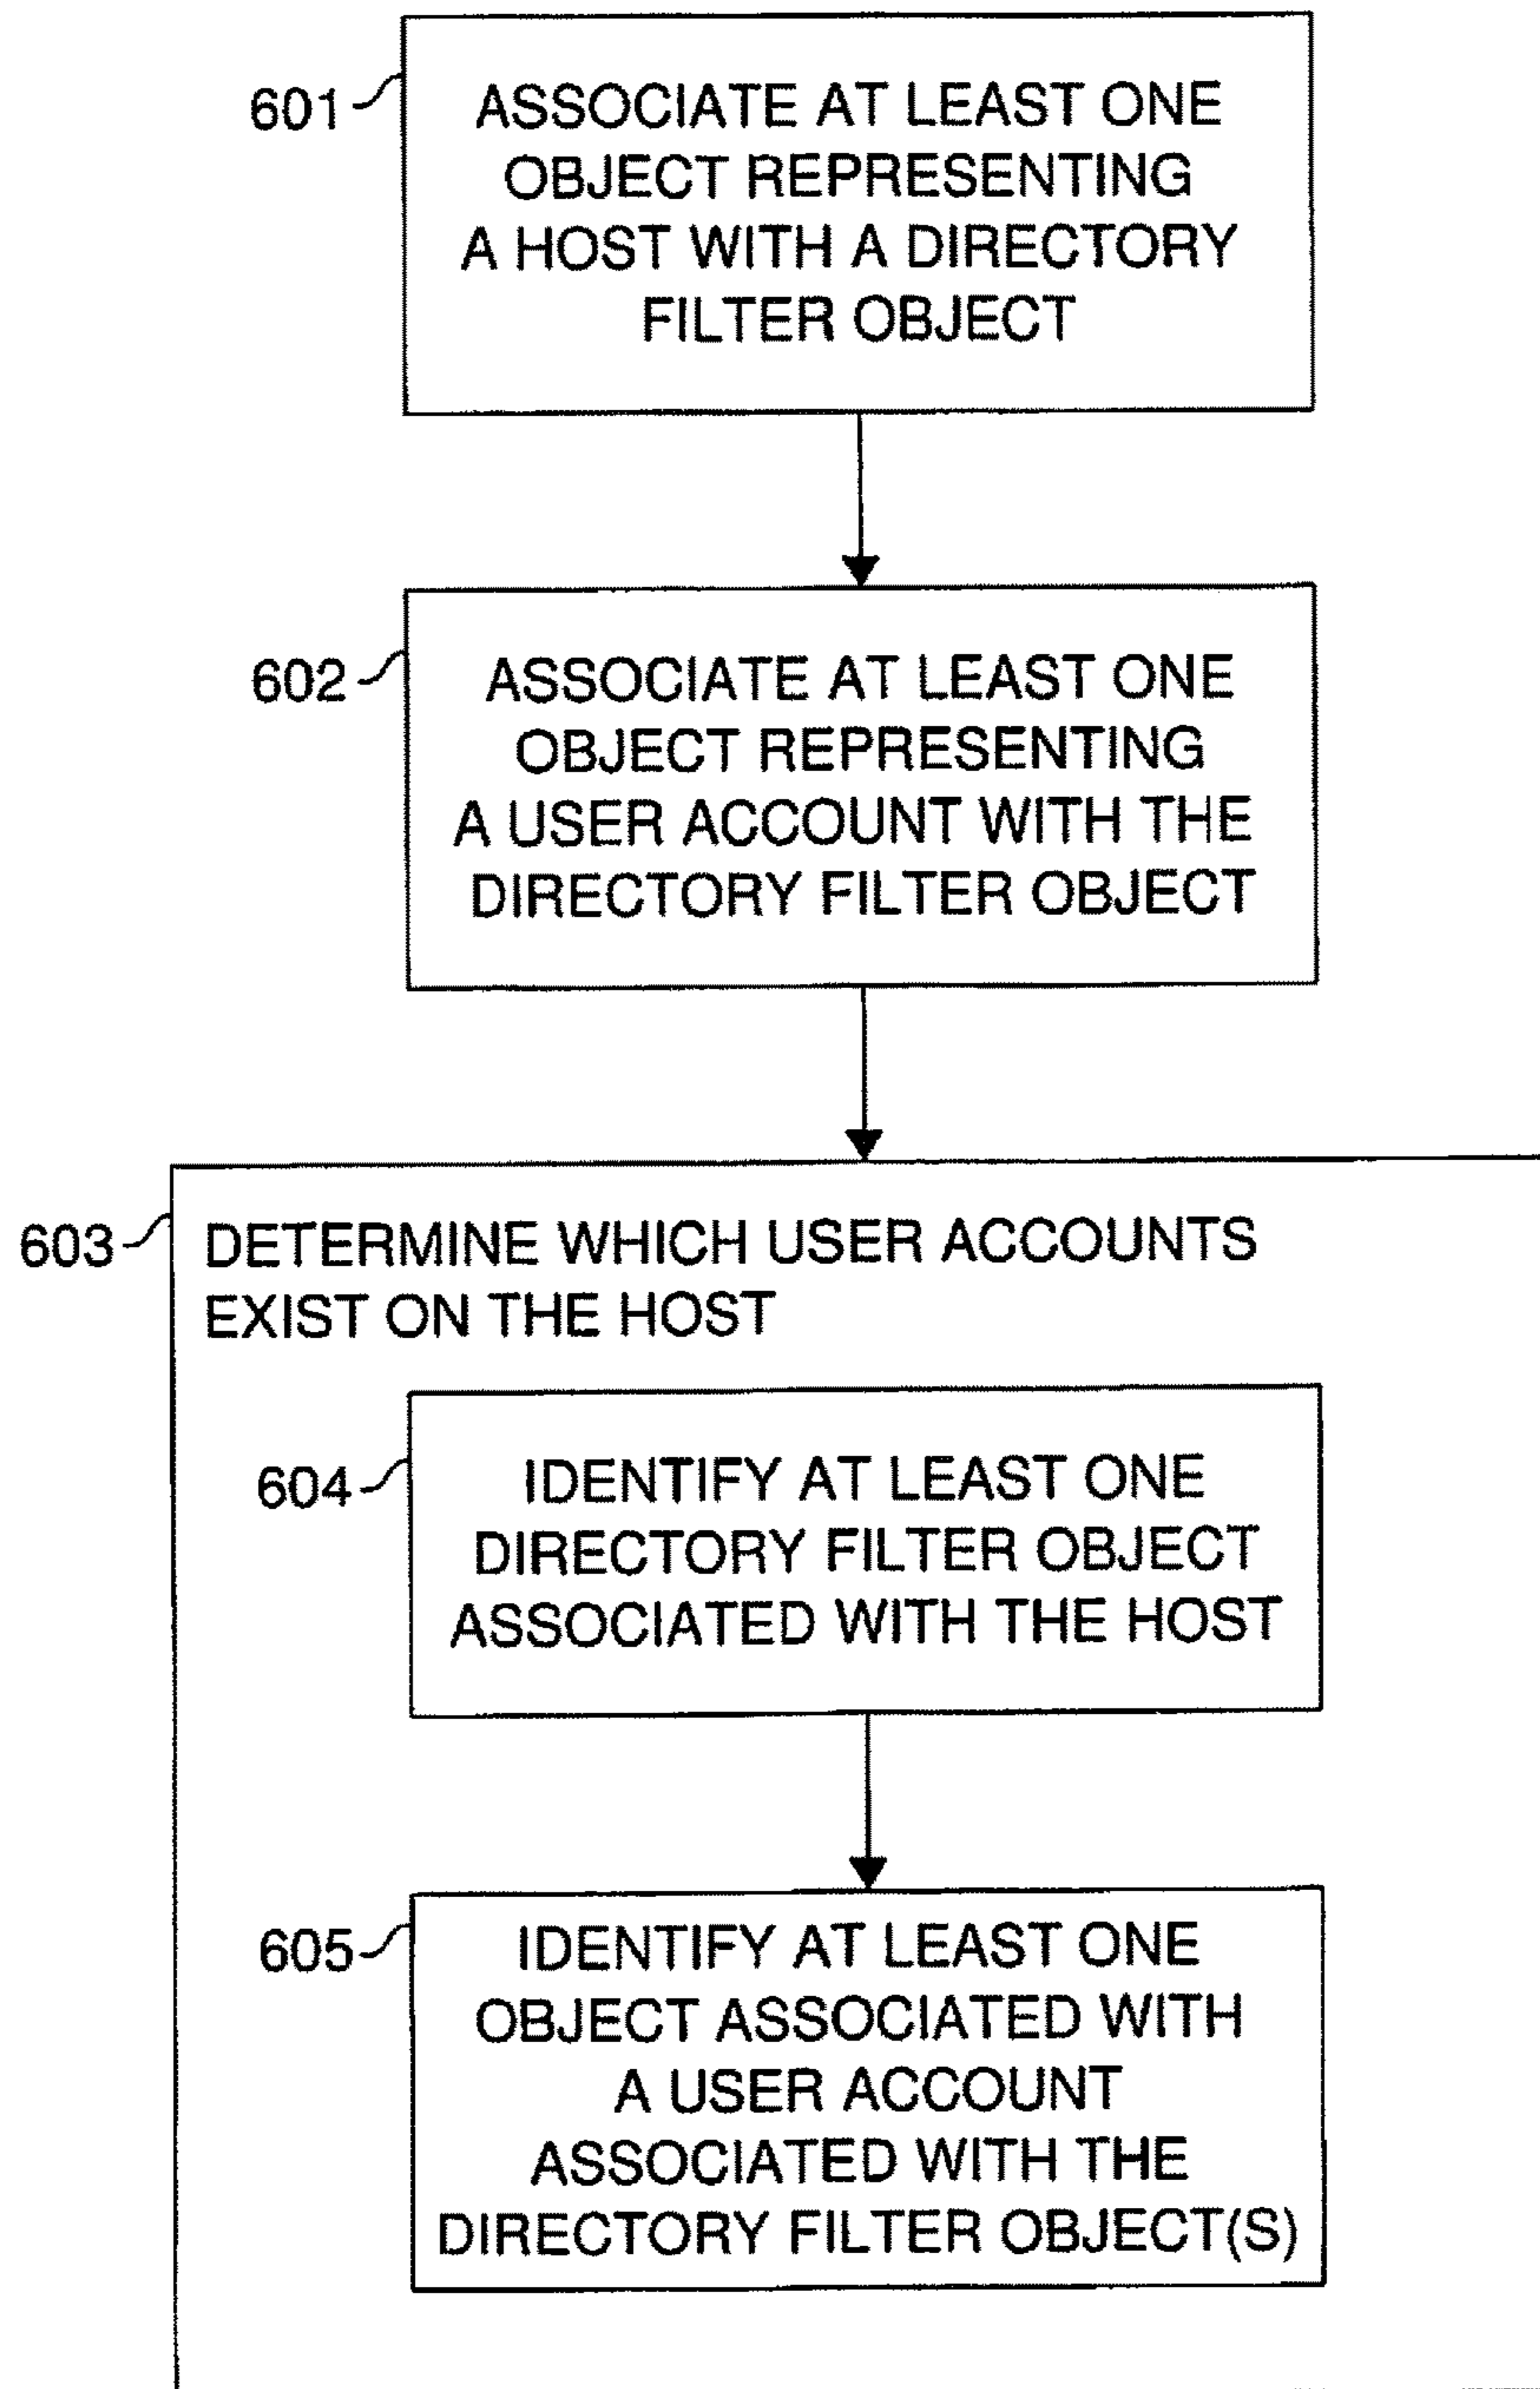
601

ASSOCIATE AT LEAST ONE OBJECT REPRESENTING A HOST WITH A DIRECTORY FILTER OBJECT

602

ASSOCIATE AT LEAST ONE OBJECT REPRESENTING A USER ACCOUNT WITH THE DIRECTORY FILTER OBJECT

603

DETERMINE WHICH USER ACCOUNTS EXIST ON THE HOST

604

IDENTIFY AT LEAST ONE DIRECTORY FILTER OBJECT ASSOCIATED WITH THE HOST

605

IDENTIFY AT LEAST ONE OBJECT ASSOCIATED WITH A USER ACCOUNT ASSOCIATED WITH THE DIRECTORY FILTER OBJECT(S)